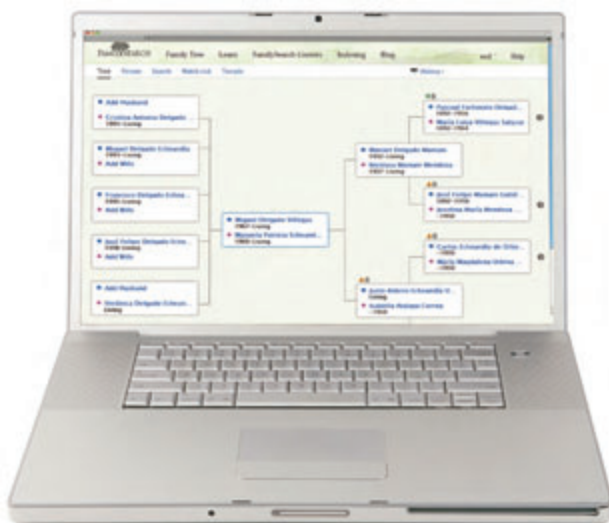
FamilySEARCH Family Tree Learn FamilySearch Centers Indexing Blog Help

Tree Person Search Watch List Temple History

Add Husband
Cristina Antonia Delgado ... 1901-Living

Miguel Delgado Echeandia 1905-Living
Add Wife

Francisco Delgado Echea... 1906-Living
Add Wife

José Felipe Delgado Eche... 1906-Living
Add Wife

Add Husband
Verónica Delgado Echeandi... Living

Miguel Delgado Villegas 1907-Living
Manuela Patricia Echeandí... 1908-Living

Manuel Delgado Mamani 1902-Living
Modesta Mamani Mendoza 1907-Living

Pascual Fortunato Delgad... 1880-1950
María Luisa Villegas Salazar 1883-1964

José Felipe Mamani Caldi... 1860-1935
Josefina María Mendoza ... 1908

Carlos Echeandía de Orbe... 1908
María Magdalena Orbea ... 1908

Justo Antonio Echeandía V... Living
Isabela Araujo Correa 1908